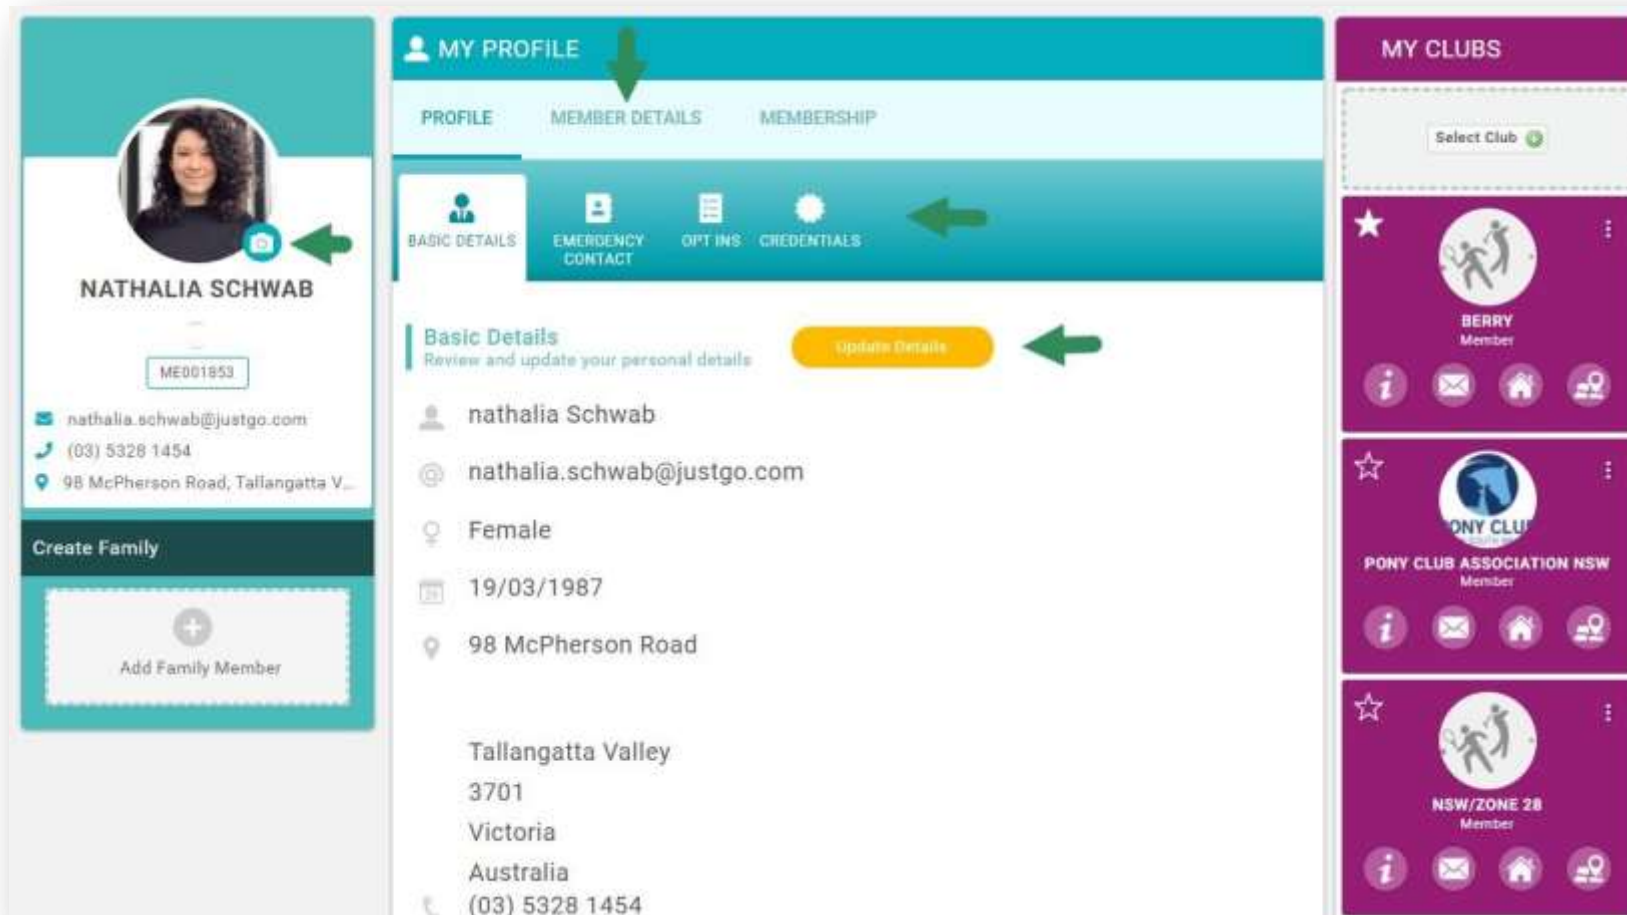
NATHALIA SCHWAB

ME001853

nathalia.schwab@justgo.com
(03) 5328 1454
98 McPherson Road, Tallangatta V...

Create Family

Add Family Member

MY PROFILE

PROFILE MEMBER DETAILS MEMBERSHIP

BASIC DETAILS EMERGENCY CONTACT OPT INS CREDENTIALS

Basic Details
Review and update your personal details

Update Details

nathalia Schwab
nathalia.schwab@justgo.com
Female
19/03/1987
98 McPherson Road

Tallangatta Valley
3701
Victoria
Australia
(03) 5328 1454

MY CLUBS

Select Club

BERRY
Member

ONY CLU
PONY CLUB ASSOCIATION NSW
Member

NSW/ZONE 28
Member